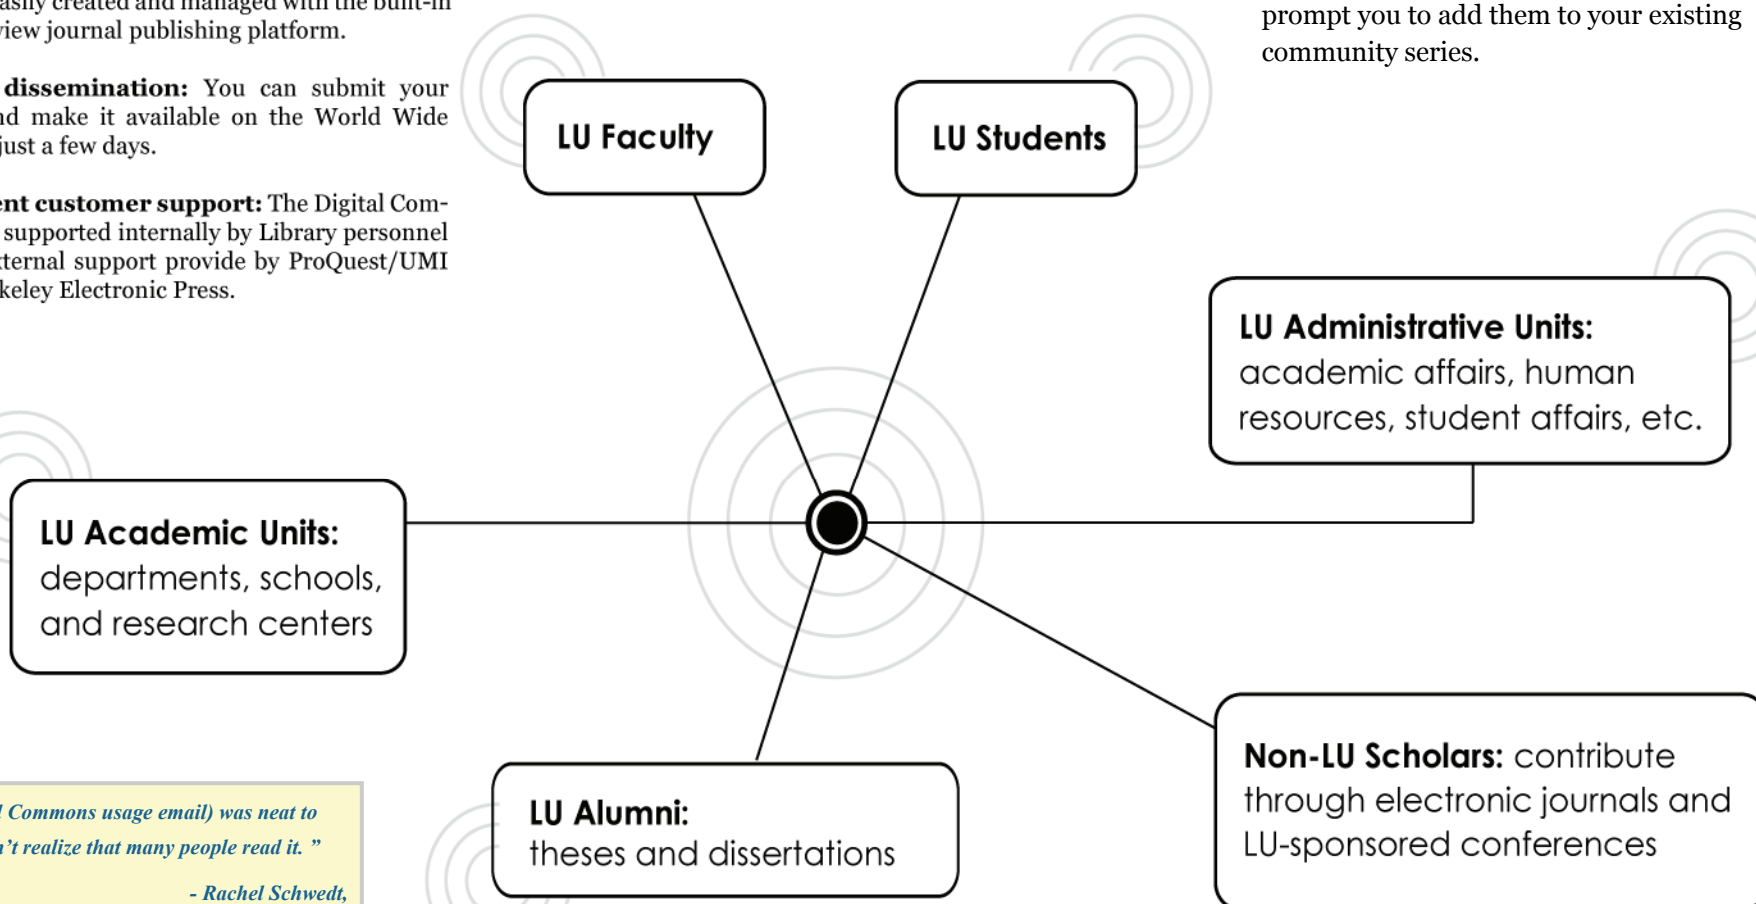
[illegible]asily created and managed with the built-in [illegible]view journal publishing platform.

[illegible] **dissemination:** You can submit your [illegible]d make it available on the World Wide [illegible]just a few days.

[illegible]ent customer support: The Digital Com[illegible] supported internally by Library personnel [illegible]ternal support provide by ProQuest/UMI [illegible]keley Electronic Press.

prompt you to add them to your existing community series.

LU Faculty

LU Students

LU Administrative Units: academic affairs, human resources, student affairs, etc.

LU Academic Units: departments, schools, and research centers

LU Alumni: theses and dissertations

Non-LU Scholars: contribute through electronic journals and LU-sponsored conferences

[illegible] Commons usage email) was neat to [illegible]'t realize that many people read it. "

- Rachel Schwedt,